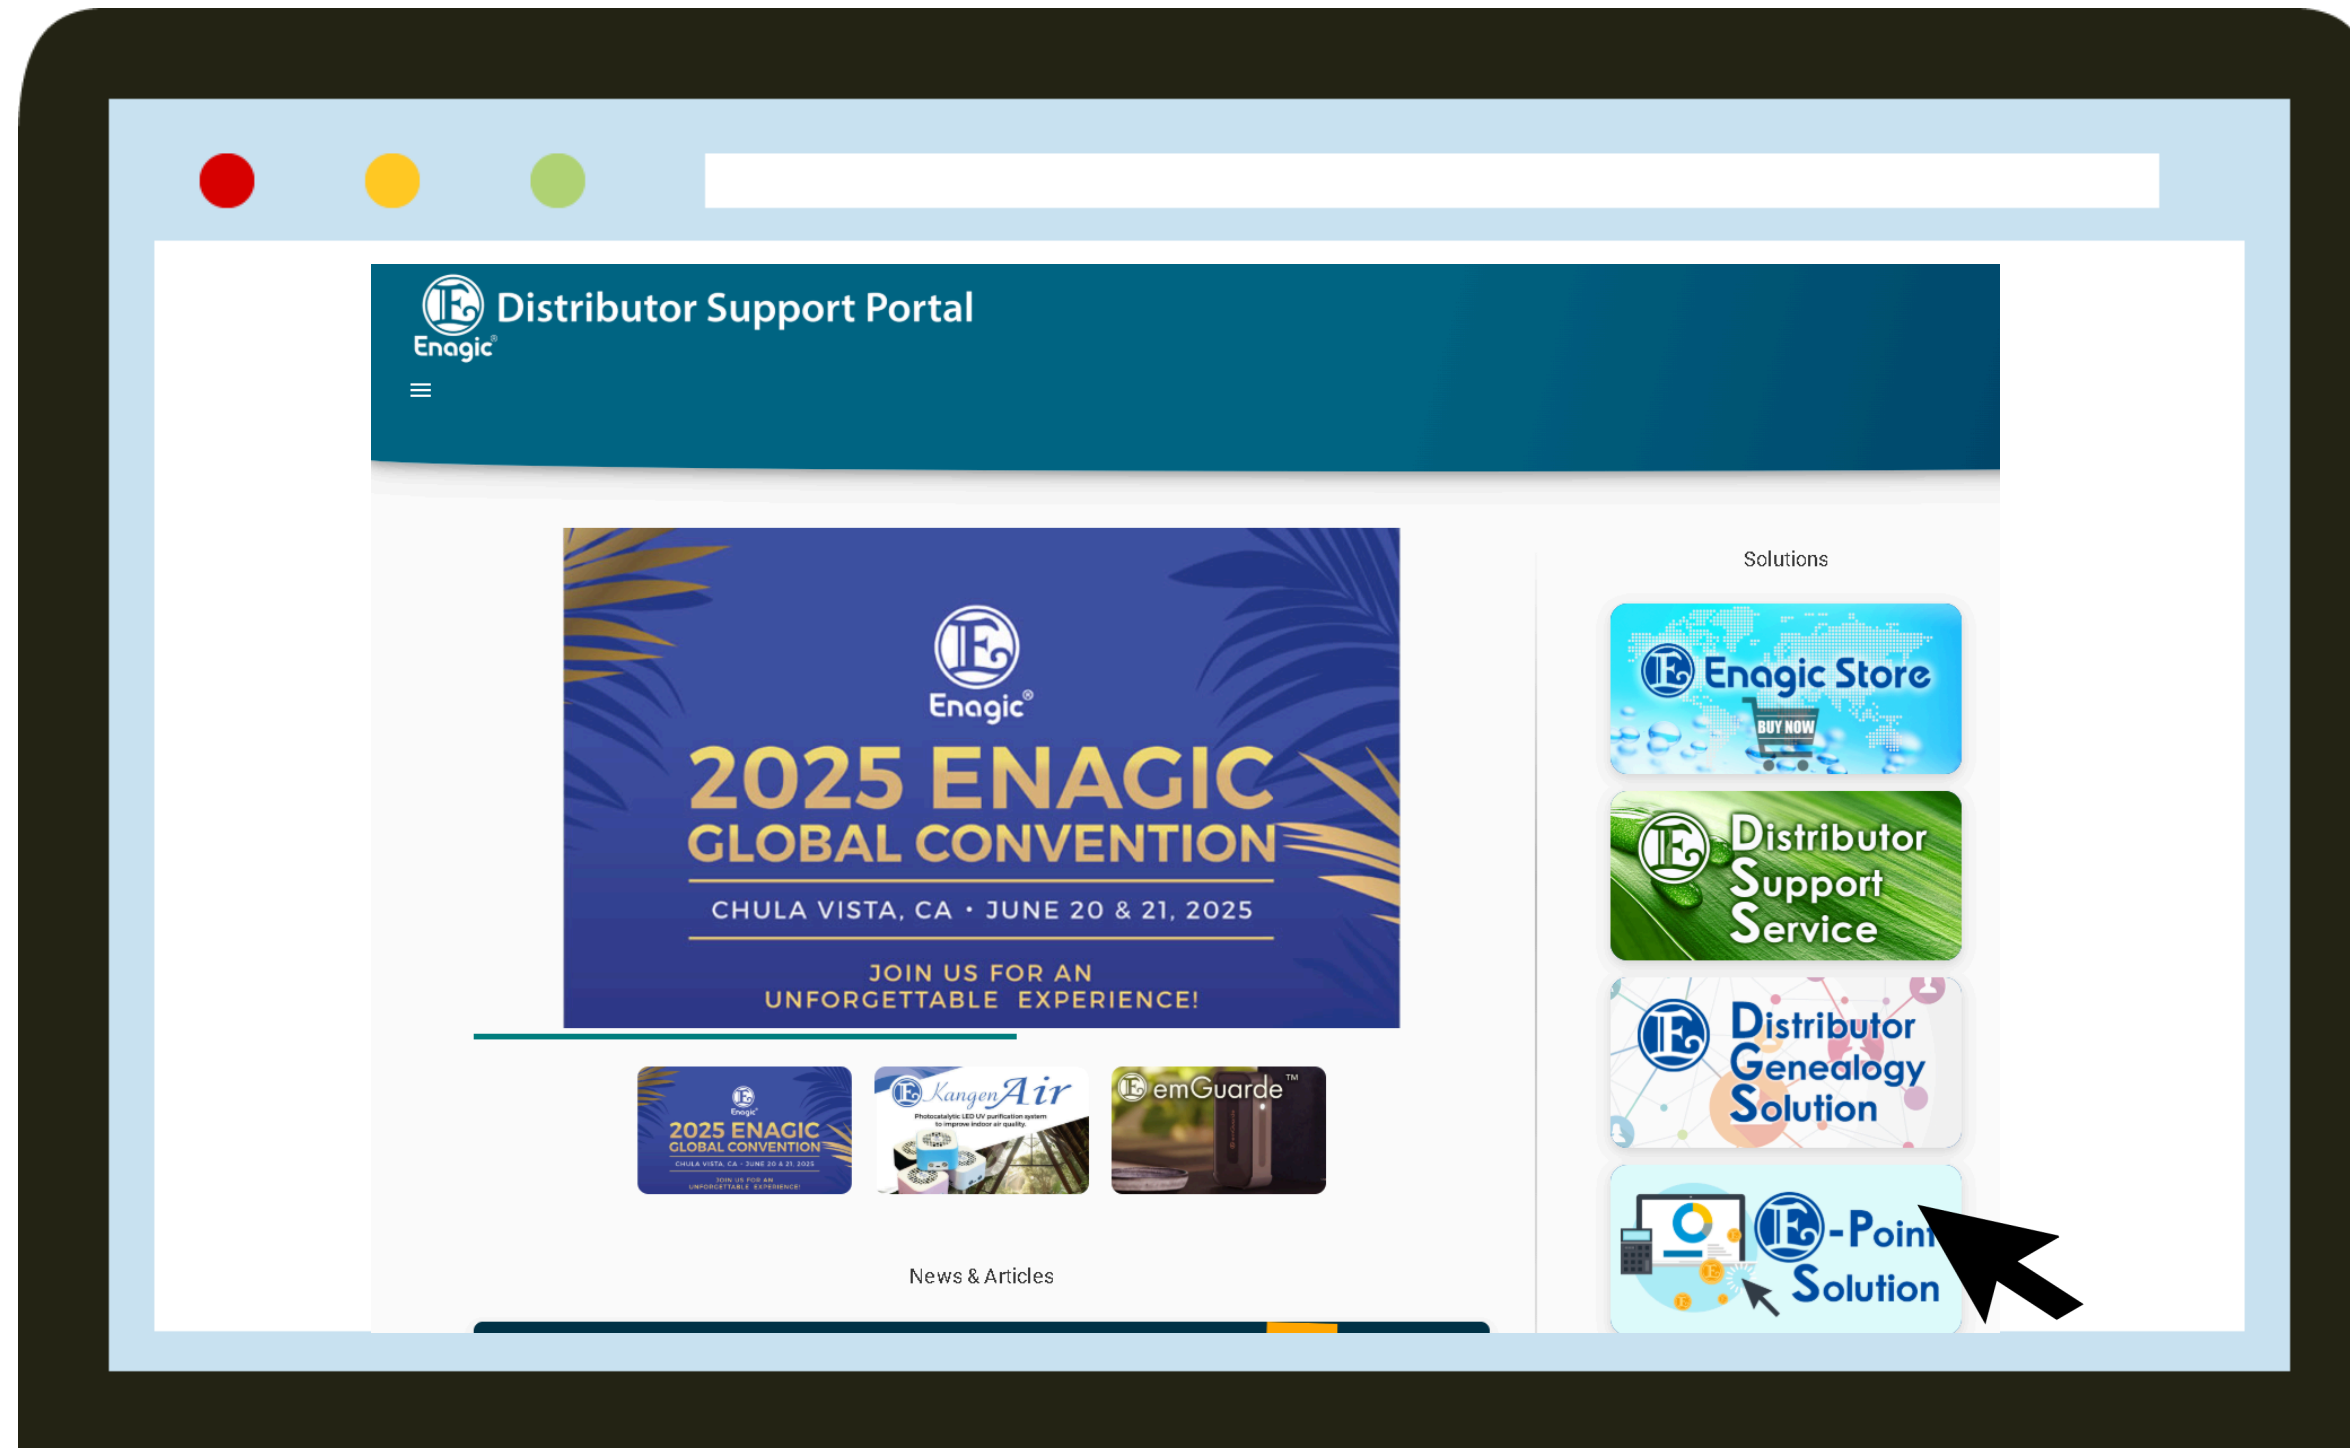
Enagic® Distributor Support Portal

Enagic®

2025 ENAGIC GLOBAL CONVENTION

CHULA VISTA, CA • JUNE 20 & 21, 2025

JOIN US FOR AN UNFORGETTABLE EXPERIENCE!

Enagic® 2025 ENAGIC GLOBAL CONVENTION CHULA VISTA, CA • JUNE 20 & 21, 2025 JOIN US FOR AN UNFORGETTABLE EXPERIENCE!

Kangen Air
Photocatalytic LED UV purification system to improve indoor air quality.

emGuarde™

News & Articles

Solutions

Enagic Store
BUY NOW

Distributor Support Service

Distributor Genealogy Solution

E-Point Solution